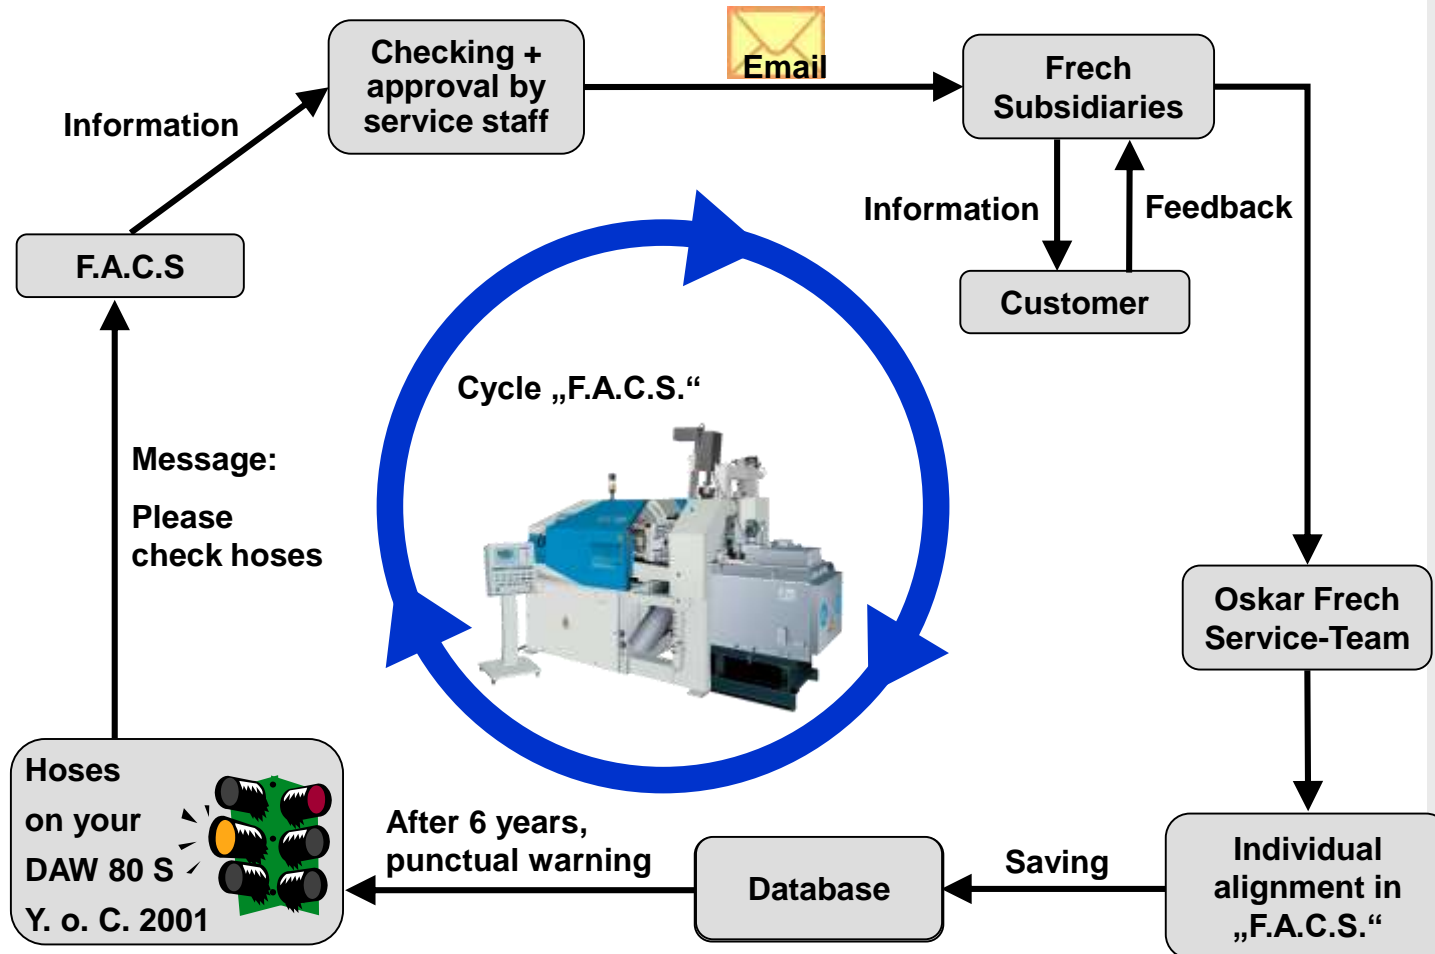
Checking + approval by service staff

Email

Frech Subsidiaries

Information

F.A.C.S

Information

Feedback

Customer

Cycle „F.A.C.S.“

Message:

Please check hoses

Oskar Frech Service-Team

Hoses on your DAW 80 S Y. o. C. 2001

After 6 years, punctual warning

Database

Saving

Individual alignment in „F.A.C.S.“